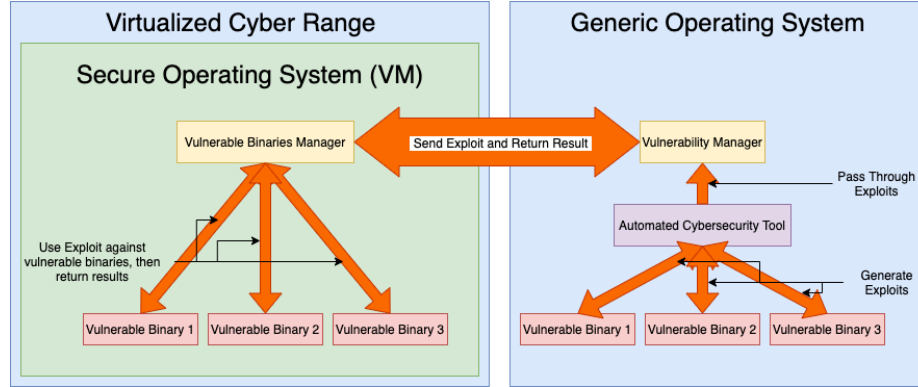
Virtualized Cyber Range

Secure Operating System (VM)

Vulnerable Binaries Manager

Use Exploit against vulnerable binaries, then return results

Vulnerable Binary 1

Vulnerable Binary 2

Vulnerable Binary 3

Send Exploit and Return Result

Generic Operating System

Vulnerability Manager

Pass Through Exploits

Automated Cybersecurity Tool

Generate Exploits

Vulnerable Binary 1

Vulnerable Binary 2

Vulnerable Binary 3